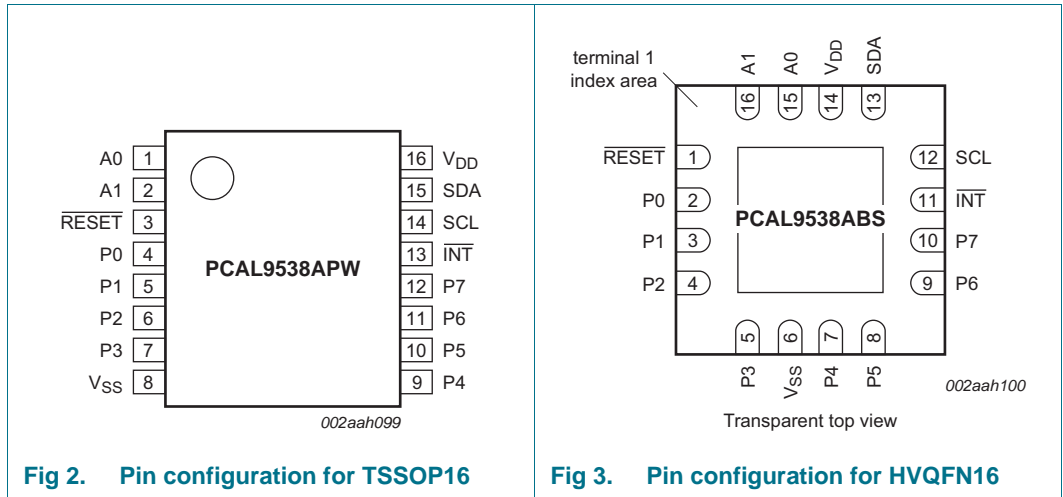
A0 1
A1 2
$\overline{\text{RESET}}$ 3
P0 4
P1 5
P2 6
P3 7
$V_{SS}$ 8

16 $V_{DD}$
15 SDA
14 SCL
13 $\overline{\text{INT}}$
12 P7
11 P6
10 P5
9 P4

PCAL9538APW

002aah099

Fig 2. Pin configuration for TSSOP16

terminal 1 index area

A1 A0 $V_{DD}$ SDA
16 15 14 13

$\overline{\text{RESET}}$ 1
P0 2
P1 3
P2 4

12 SCL
11 $\overline{\text{INT}}$
10 P7
9 P6

PCAL9538ABS

5 6 7 8
P3 $V_{SS}$ P4 P5

002aah100

Transparent top view

Fig 3. Pin configuration for HVQFN16